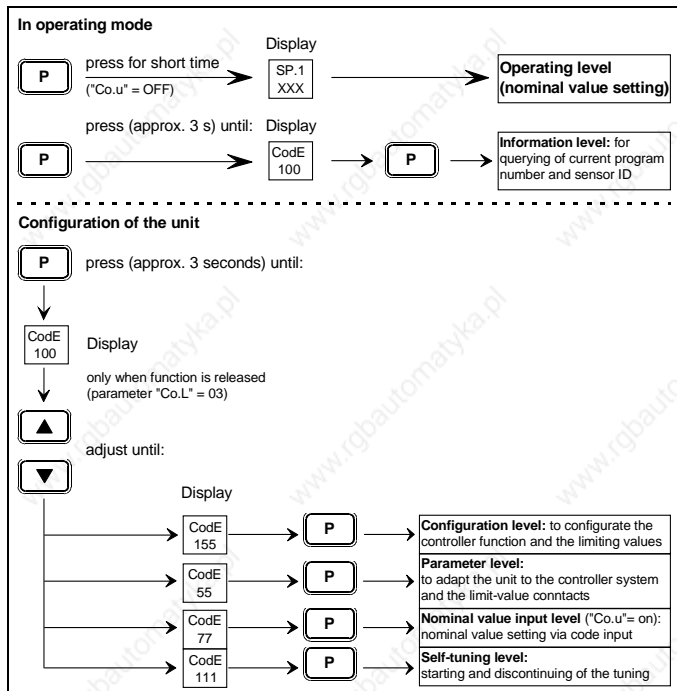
**In operating mode**

P press for short time ("Co.u" = OFF)

Display
SP.1
XXX

**Operating level (nominal value setting)**

P press (approx. 3 s) until:

Display
CodE
100

P

**Information level:** for querying of current program number and sensor ID

**Configuration of the unit**

P press (approx. 3 seconds) until:

CodE
100
Display

only when function is released (parameter "Co.L" = 03)

▲

adjust until:

▼

Display

CodE
155
P
**Configuration level:** to configurate the controller function and the limiting values

CodE
55
P
**Parameter level:** to adapt the unit to the controller system and the limit-value conntacts

CodE
77
P
**Nominal value input level** ("Co.u"= on): nominal value setting via code input

CodE
111
P
**Self-tuning level:** starting and discontinuing of the tuning

www.rgbautomatyka.pl